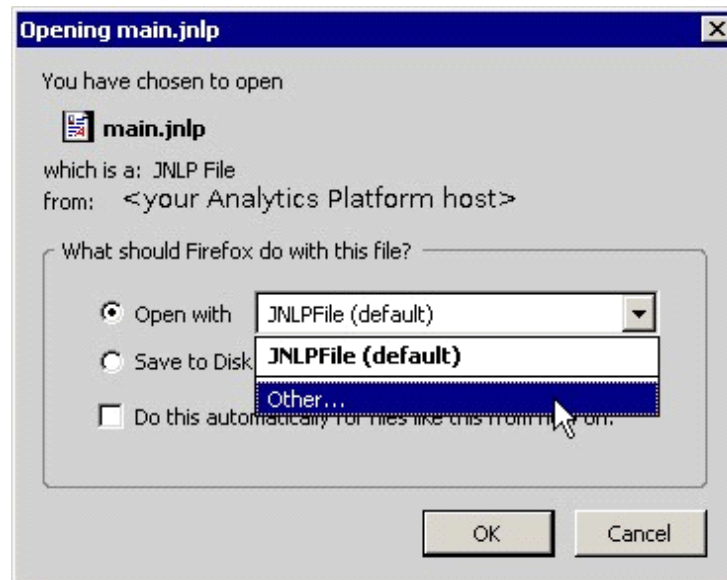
Opening main.jnlp

You have chosen to open

main.jnlp

which is a: JNLP File
from: <your Analytics Platform host>

What should Firefox do with this file?

Open with JNLPFile (default)

Save to Disk

JNLPFile (default)

Other...

Do this autom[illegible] files like this from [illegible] on.

OK Cancel